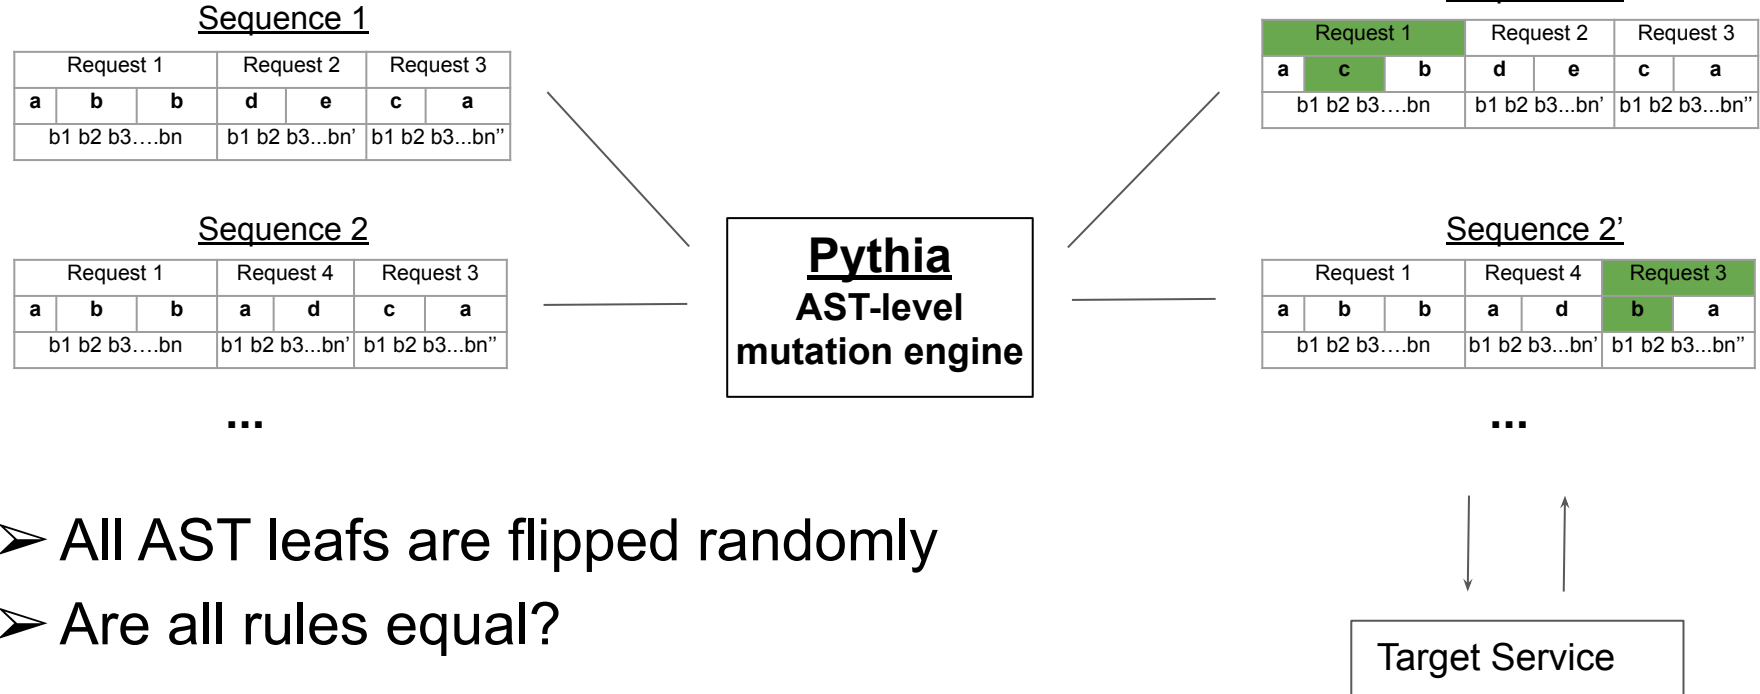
Sequence 1

| Request 1 | | | Request 2 | | Request 3 | |
|---|---|---|---|---|---|---|
| a | b | b | d | e | c | a |
| b1 b2 b3….bn | | | b1 b2 b3...bn’ | | b1 b2 b3...bn’’ | |

Sequence 2

| Request 1 | | | Request 4 | | Request 3 | |
|---|---|---|---|---|---|---|
| a | b | b | a | d | c | a |
| b1 b2 b3….bn | | | b1 b2 b3...bn’ | | b1 b2 b3...bn’’ | |

...

Pythia
AST-level mutation engine

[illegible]

| Request 1 | | | Request 2 | | Request 3 | |
|---|---|---|---|---|---|---|
| a | c | b | d | e | c | a |
| b1 b2 b3….bn | | | b1 b2 b3...bn’ | | b1 b2 b3...bn’’ | |

Sequence 2’

| Request 1 | | | Request 4 | | Request 3 | |
|---|---|---|---|---|---|---|
| a | b | b | a | d | b | a |
| b1 b2 b3….bn | | | b1 b2 b3...bn’ | | b1 b2 b3...bn’’ | |

...

➢ All AST leafs are flipped randomly
➢ Are all rules equal?

Target Service